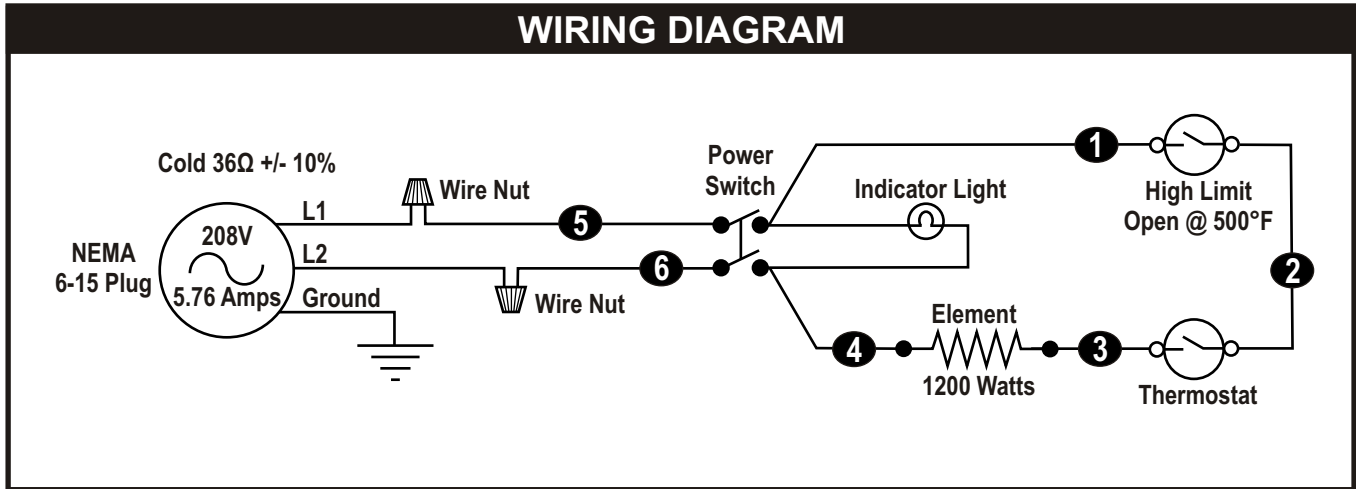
WIRING DIAGRAM

Cold 36Ω +/- 10%

NEMA 6-15 Plug

208V

5.76 Amps

L1

L2

Ground

Wire Nut

Wire Nut

5

6

Power Switch

Indicator Light

1

High Limit Open @ 500°F

2

4

Element

1200 Watts

3

Thermostat